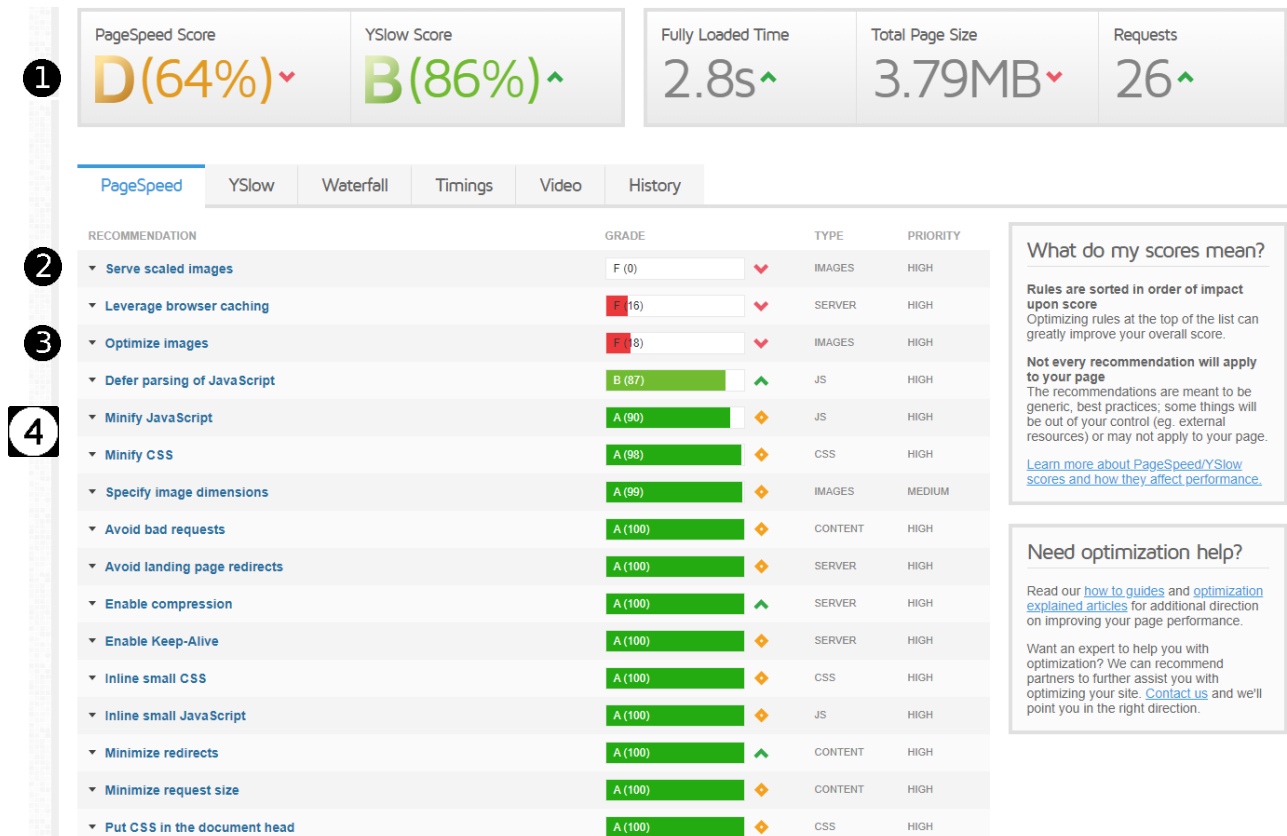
1

PageSpeed Score
D (64%)

YSlow Score
B (86%)

Fully Loaded Time
2.8s

Total Page Size
3.79MB

Requests
26

PageSpeed | YSlow | Waterfall | Timings | Video | History

| RECOMMENDATION | GRADE | TYPE | PRIORITY |
|---|---|---|---|
| Serve scaled images | F (0) | IMAGES | HIGH |
| Leverage browser caching | F (16) | SERVER | HIGH |
| Optimize images | F (18) | IMAGES | HIGH |
| Defer parsing of JavaScript | B (87) | JS | HIGH |
| Minify JavaScript | A (90) | JS | HIGH |
| Minify CSS | A (98) | CSS | HIGH |
| Specify image dimensions | A (99) | IMAGES | MEDIUM |
| Avoid bad requests | A (100) | CONTENT | HIGH |
| Avoid landing page redirects | A (100) | SERVER | HIGH |
| Enable compression | A (100) | SERVER | HIGH |
| Enable Keep-Alive | A (100) | SERVER | HIGH |
| Inline small CSS | A (100) | CSS | HIGH |
| Inline small JavaScript | A (100) | JS | HIGH |
| Minimize redirects | A (100) | CONTENT | HIGH |
| Minimize request size | A (100) | CONTENT | HIGH |
| Put CSS in the document head | A (100) | CSS | HIGH |

2
3
4

What do my scores mean?

Rules are sorted in order of impact upon score
Optimizing rules at the top of the list can greatly improve your overall score.

Not every recommendation will apply to your page
The recommendations are meant to be generic, best practices; some things will be out of your control (eg. external resources) or may not apply to your page.

Learn more about PageSpeed/YSlow scores and how they affect performance.

Need optimization help?

Read our how to guides and optimization explained articles for additional direction on improving your page performance.

Want an expert to help you with optimization? We can recommend partners to further assist you with optimizing your site. Contact us and we'll point you in the right direction.